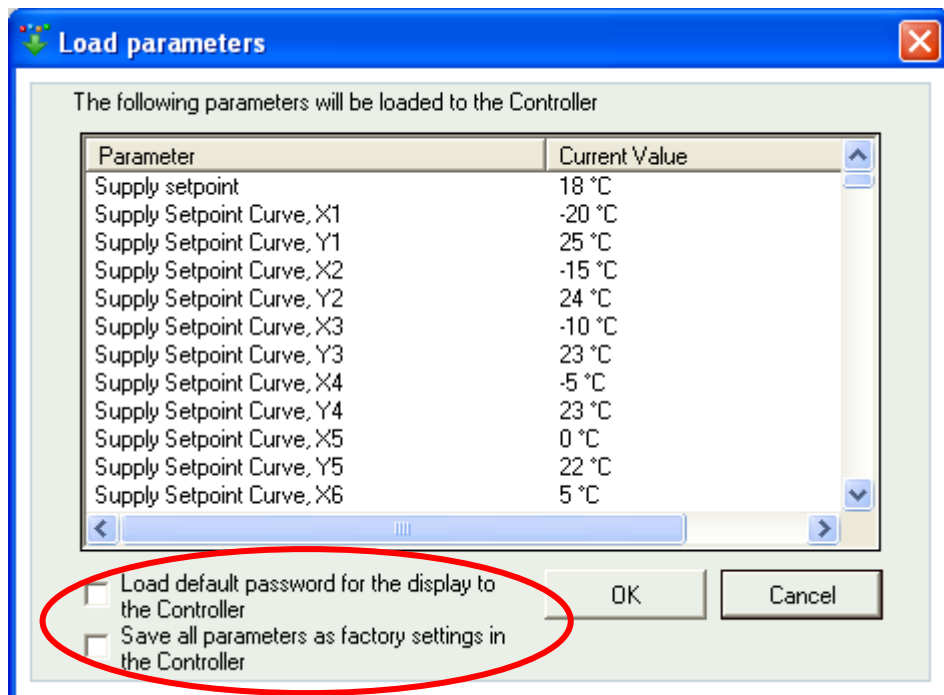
Load parameters

The following parameters will be loaded to the Controller

| Parameter | Current Value |
|---|---|
| Supply setpoint | 18 °C |
| Supply Setpoint Curve, X1 | -20 °C |
| Supply Setpoint Curve, Y1 | 25 °C |
| Supply Setpoint Curve, X2 | -15 °C |
| Supply Setpoint Curve, Y2 | 24 °C |
| Supply Setpoint Curve, X3 | -10 °C |
| Supply Setpoint Curve, Y3 | 23 °C |
| Supply Setpoint Curve, X4 | -5 °C |
| Supply Setpoint Curve, Y4 | 23 °C |
| Supply Setpoint Curve, X5 | 0 °C |
| Supply Setpoint Curve, Y5 | 22 °C |
| Supply Setpoint Curve, X6 | 5 °C |

Load default password for the display to the Controller

Save all parameters as factory settings in the Controller

OK

Cancel